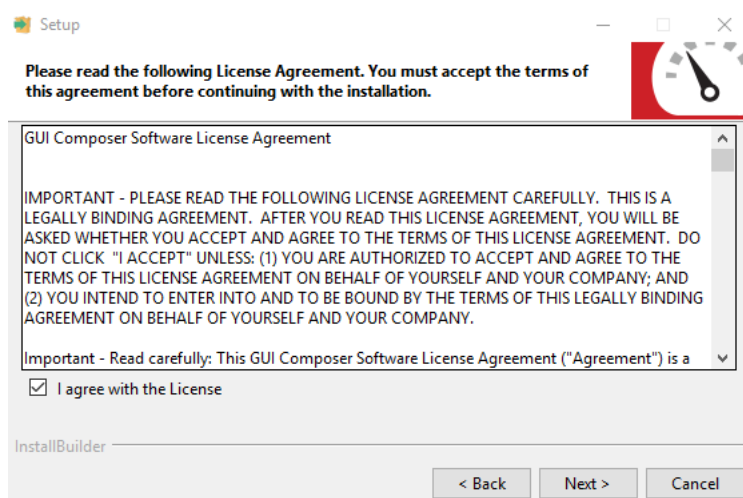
Setup

Please read the following License Agreement. You must accept the terms of this agreement before continuing with the installation.

GUI Composer Software License Agreement

IMPORTANT - PLEASE READ THE FOLLOWING LICENSE AGREEMENT CAREFULLY. THIS IS A LEGALLY BINDING AGREEMENT. AFTER YOU READ THIS LICENSE AGREEMENT, YOU WILL BE ASKED WHETHER YOU ACCEPT AND AGREE TO THE TERMS OF THIS LICENSE AGREEMENT. DO NOT CLICK "I ACCEPT" UNLESS: (1) YOU ARE AUTHORIZED TO ACCEPT AND AGREE TO THE TERMS OF THIS LICENSE AGREEMENT ON BEHALF OF YOURSELF AND YOUR COMPANY; AND (2) YOU INTEND TO ENTER INTO AND TO BE BOUND BY THE TERMS OF THIS LEGALLY BINDING AGREEMENT ON BEHALF OF YOURSELF AND YOUR COMPANY.

Important - Read carefully: This GUI Composer Software License Agreement ("Agreement") is a

I agree with the License

InstallBuilder

< Back | Next > | Cancel